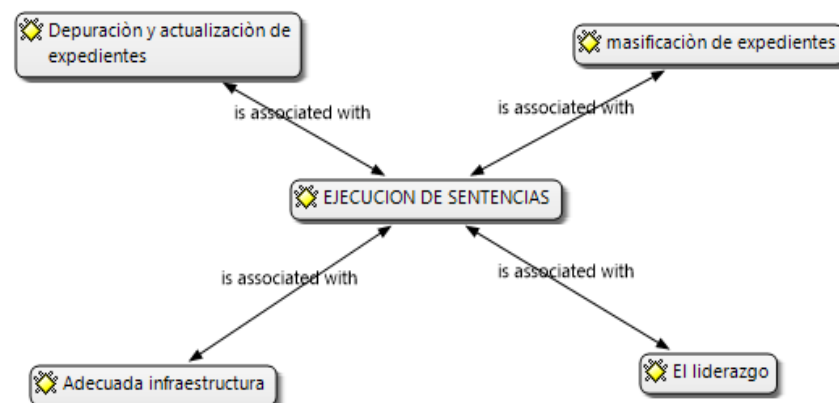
Depuraciòn y actualizaciòn de expedientes

masificaciòn de expedientes

is associated with

is associated with

EJECUCION DE SENTENCIAS

is associated with

is associated with

Adecuada infraestructura

El liderazgo